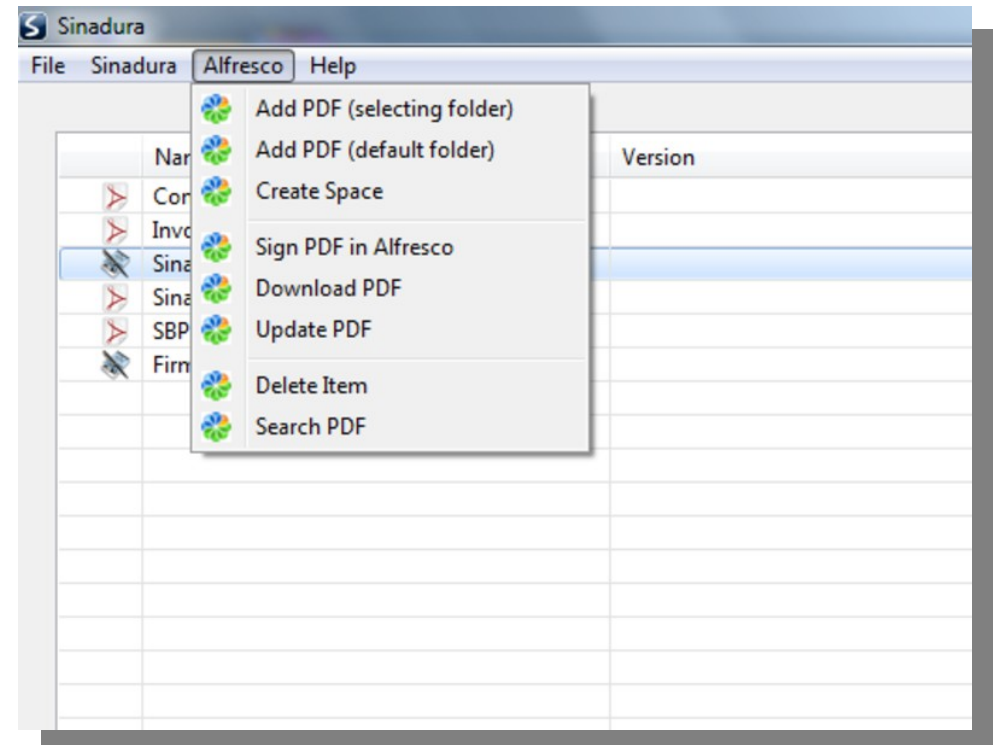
Sinadura

File Sinadura Alfresco Help

Add PDF (selecting folder)
Add PDF (default folder)
Create Space

Sign PDF in Alfresco
Download PDF
Update PDF

Delete Item
Search PDF

| | Nar | Version |
|---|---|---|
| | Cor | |
| | Invc | |
| | Sina | |
| | Sina | |
| | SBP | |
| | Firm | |